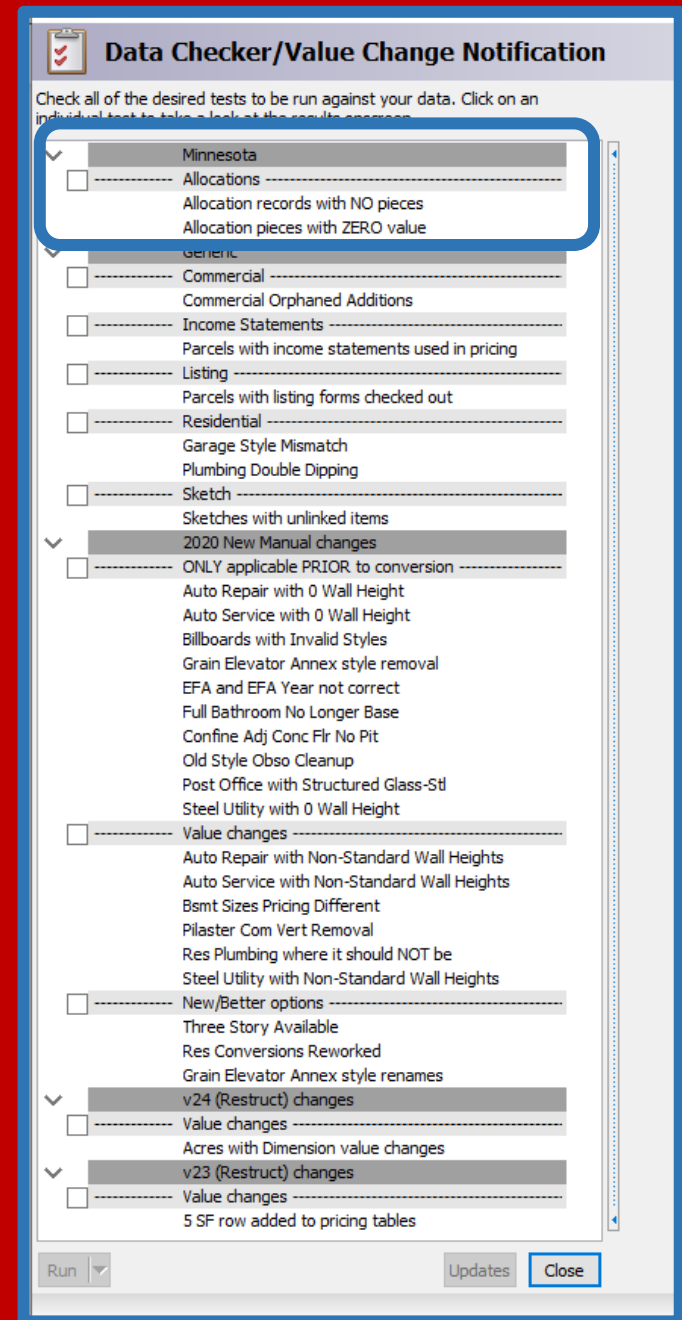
Data Checker/Value Change Notification

Check all of the desired tests to be run against your data. Click on an individual test to take a look at the results onscreen.

Minnesota
------------ Allocations ------------------------------------------------
Allocation records with NO pieces
Allocation pieces with ZERO value
Generic
------------ Commercial ------------------------------------------------
Commercial Orphaned Additions
------------ Income Statements ----------------------------------------
Parcels with income statements used in pricing
------------ Listing ------------------------------------------------------
Parcels with listing forms checked out
------------ Residential ------------------------------------------------
Garage Style Mismatch
Plumbing Double Dipping
------------ Sketch ------------------------------------------------------
Sketches with unlinked items
2020 New Manual changes
------------ ONLY applicable PRIOR to conversion -----------------
Auto Repair with 0 Wall Height
Auto Service with 0 Wall Height
Billboards with Invalid Styles
Grain Elevator Annex style removal
EFA and EFA Year not correct
Full Bathroom No Longer Base
Confine Adj Conc Flr No Pit
Old Style Obso Cleanup
Post Office with Structured Glass-Stl
Steel Utility with 0 Wall Height
------------ Value changes ---------------------------------------------
Auto Repair with Non-Standard Wall Heights
Auto Service with Non-Standard Wall Heights
Bsmt Sizes Pricing Different
Pilaster Com Vert Removal
Res Plumbing where it should NOT be
Steel Utility with Non-Standard Wall Heights
------------ New/Better options -----------------------------------------
Three Story Available
Res Conversions Reworked
Grain Elevator Annex style renames
v24 (Restruct) changes
------------ Value changes ---------------------------------------------
Acres with Dimension value changes
v23 (Restruct) changes
------------ Value changes ---------------------------------------------
5 SF row added to pricing tables

Run
Updates
Close